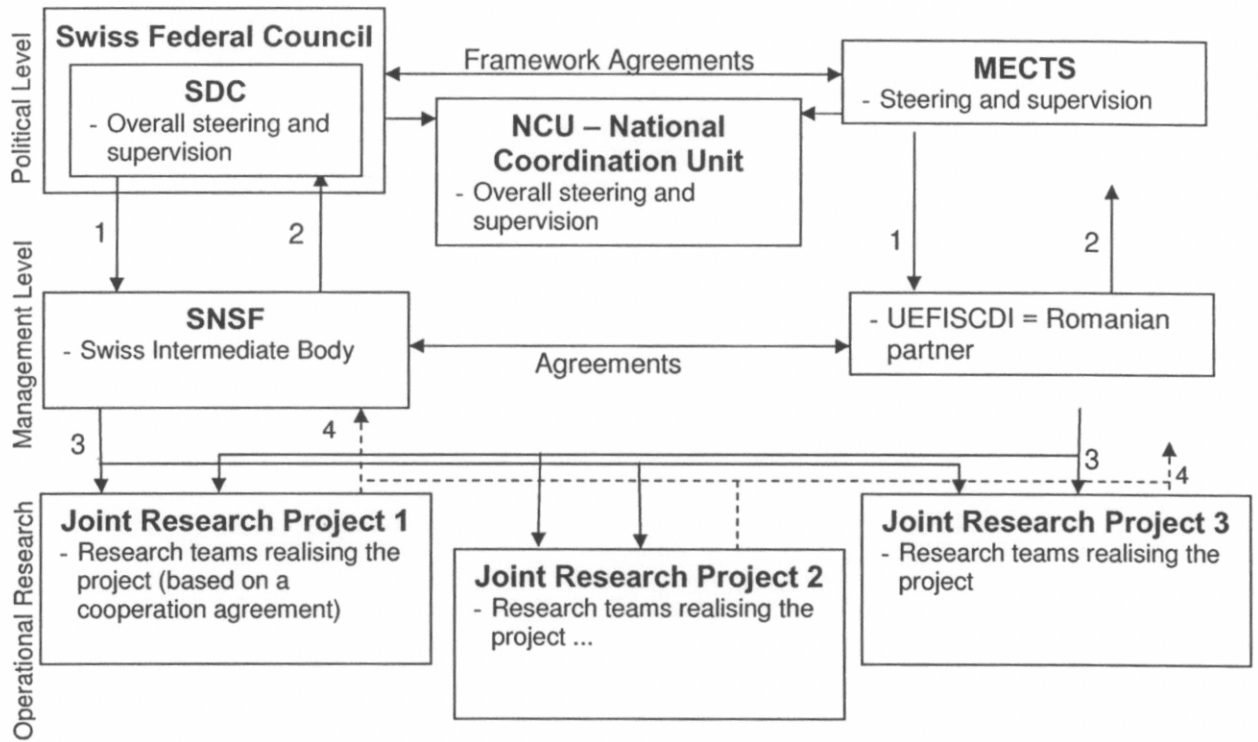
Political Level

Swiss Federal Council

SDC
- Overall steering and supervision

Framework Agreements

MECTS
- Steering and supervision

NCU – National Coordination Unit
- Overall steering and supervision

Management Level

1

2

1

2

SNSF
- Swiss Intermediate Body

Agreements

- UEFISCDI = Romanian partner

3

4

3

4

Operational Research

Joint Research Project 1
- Research teams realising the project (based on a cooperation agreement)

Joint Research Project 2
- Research teams realising the project ...

Joint Research Project 3
- Research teams realising the project